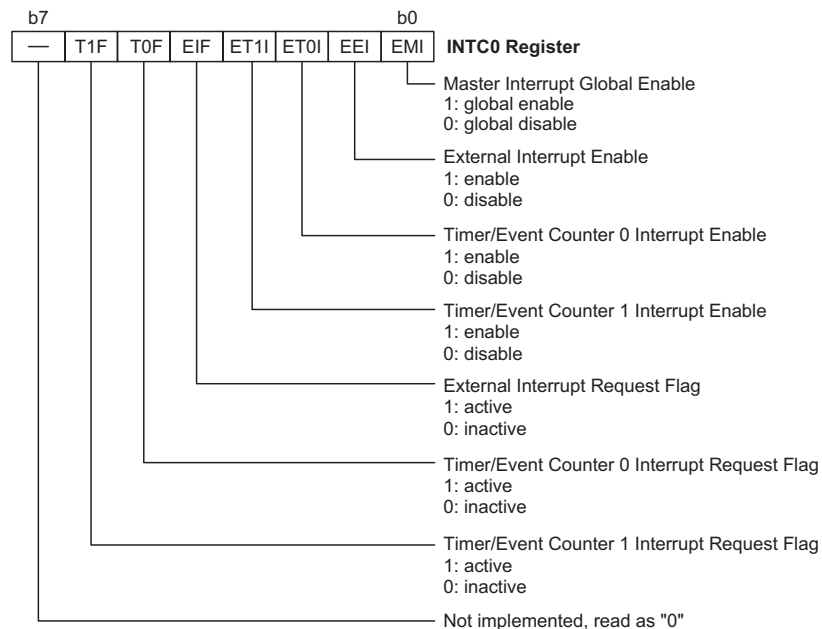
b7 b0

| — | T1F | T0F | EIF | ET1I | ET0I | EEI | EMI |
|---|---|---|---|---|---|---|---|

**INTC0 Register**

Master Interrupt Global Enable
1: global enable
0: global disable

External Interrupt Enable
1: enable
0: disable

Timer/Event Counter 0 Interrupt Enable
1: enable
0: disable

Timer/Event Counter 1 Interrupt Enable
1: enable
0: disable

External Interrupt Request Flag
1: active
0: inactive

Timer/Event Counter 0 Interrupt Request Flag
1: active
0: inactive

Timer/Event Counter 1 Interrupt Request Flag
1: active
0: inactive

Not implemented, read as "0"